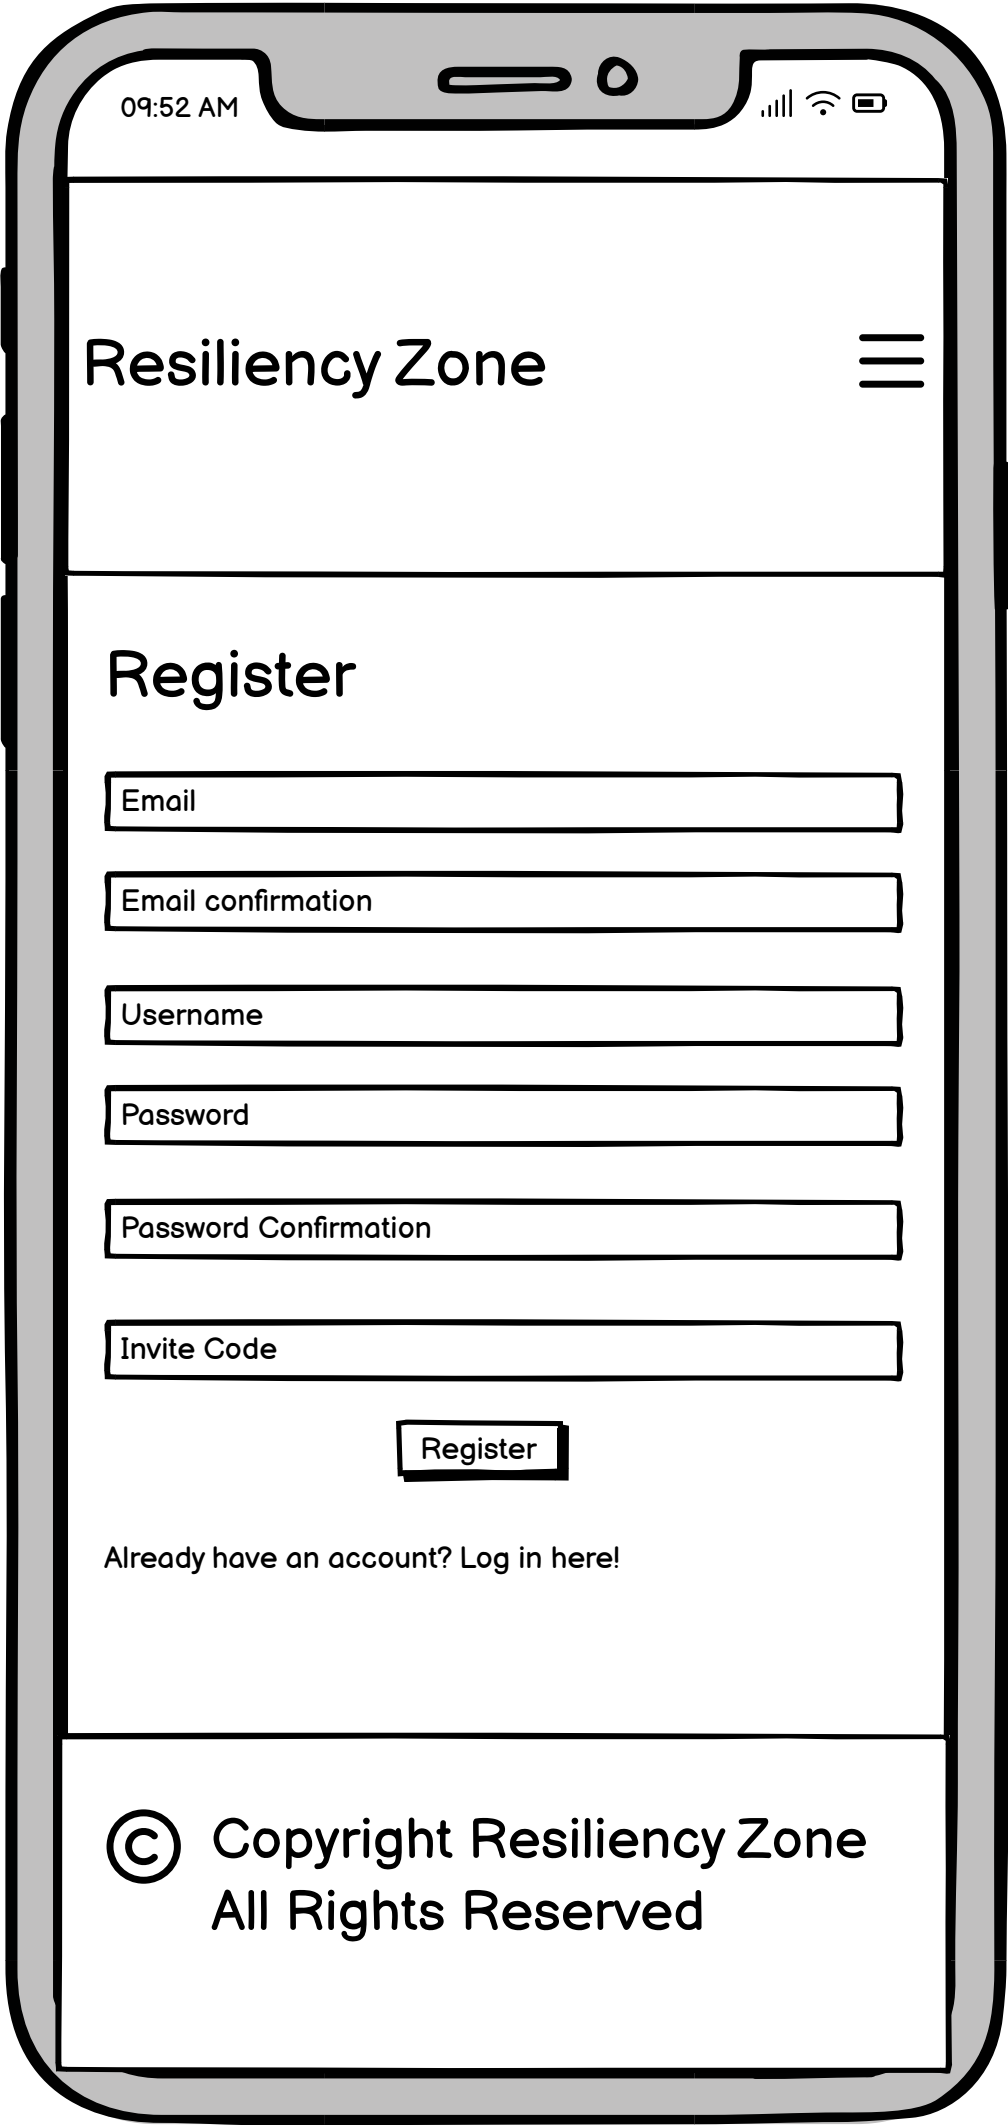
09:52 AM

Resiliency Zone

Register

Email

Email confirmation

Username

Password

Password Confirmation

Invite Code

Register

Already have an account? Log in here!

© Copyright Resiliency Zone All Rights Reserved